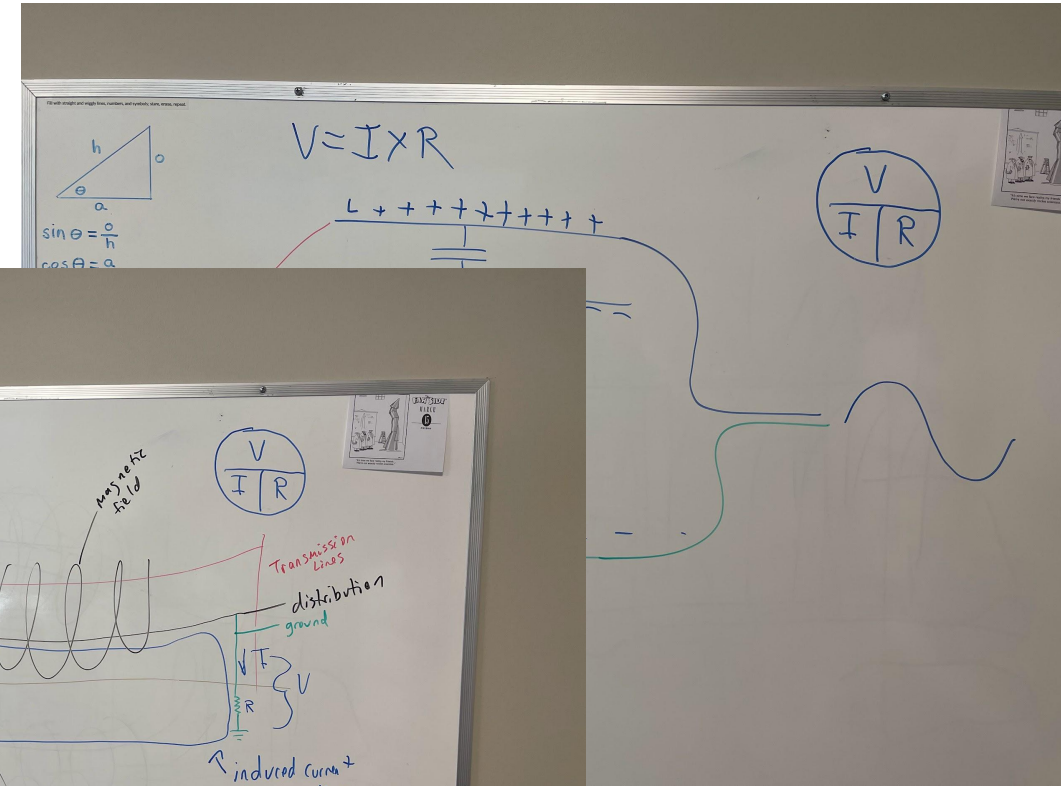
Fill with straight and wiggly lines, numbers, and symbols; stare, erase, repeat.

h
o
θ
a

$\sin\theta = \frac{o}{h}$
$\cos\theta = a$

$V = I \times R$

L + + + + + + + + + + +

V
I | R

magnetic field

V
I | R

Transmission Lines

distribution
ground

V I
R
V

induced current